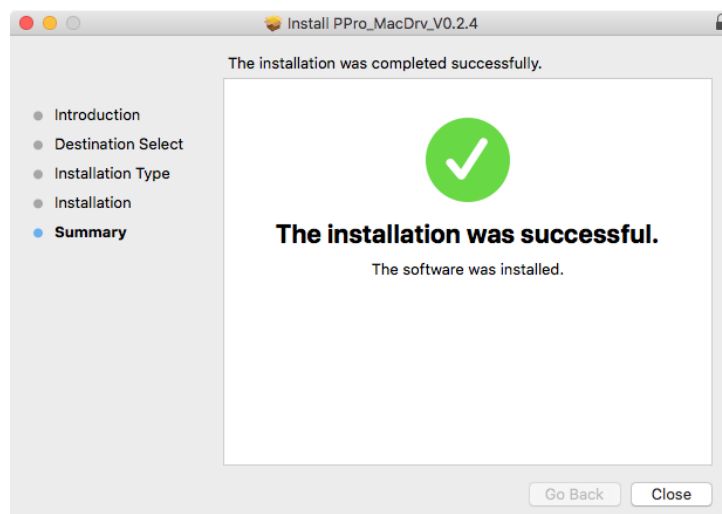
Install PPro_MacDrv_V0.2.4

The installation was completed successfully.

Introduction
Destination Select
Installation Type
Installation
Summary

The installation was successful.

The software was installed.

Go Back
Close